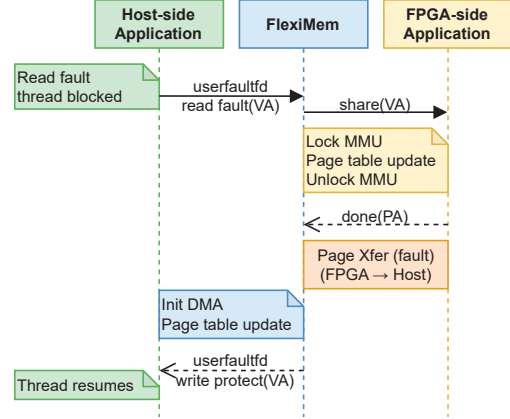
Host-side Application

FlexiMem

FPGA-side Application

Read fault thread blocked

userfaultfd read fault(VA)

share(VA)

Lock MMU
Page table update
Unlock MMU

done(PA)

Page Xfer (fault)
(FPGA → Host)

Init DMA
Page table update

userfaultfd write protect(VA)

Thread resumes